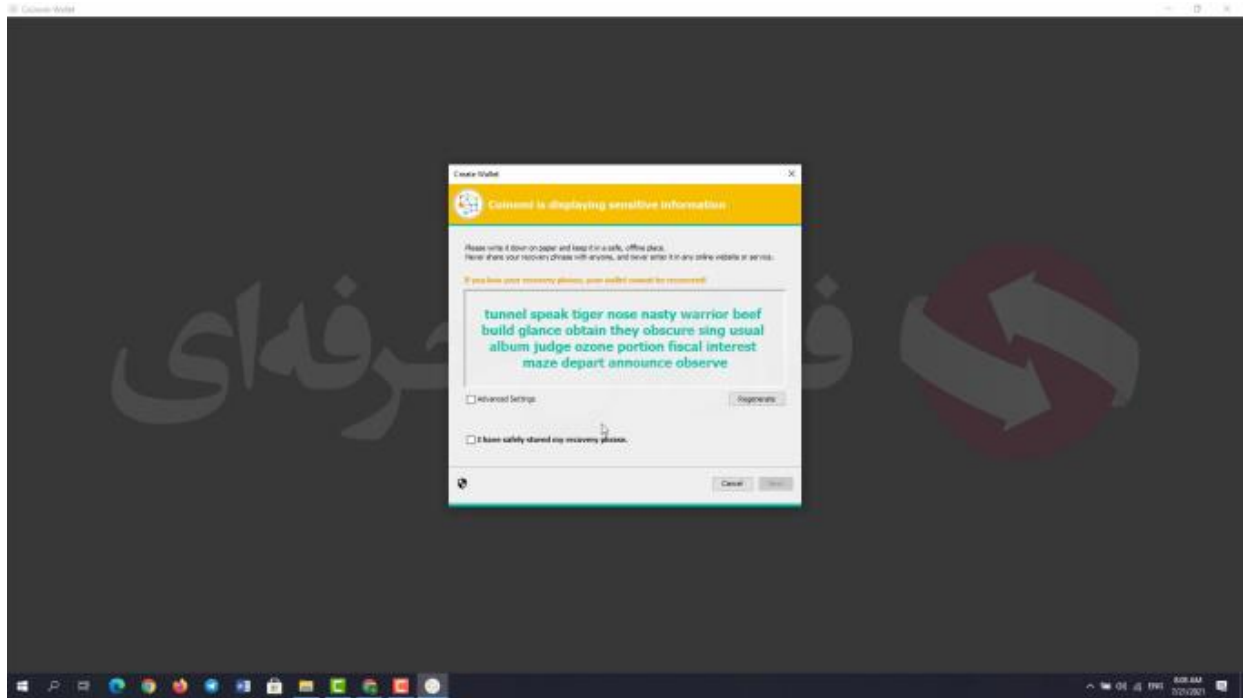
Coinomi Wallet

Create Wallet

Coinomi is displaying sensitive information

Please write it down on paper and keep it in a safe, offline place.
Never share your recovery phrase with anyone, and never enter it in any online website or service.

If you lose your recovery phrase, your wallet cannot be recovered!

tunnel speak tiger nose nasty warrior beef build glance obtain they obscure sing usual album judge ozone portion fiscal interest maze depart announce observe

Advanced Settings

Regenerate

I have safely stored my recovery phrase.

Cancel

Next

فرادرس حرفه‌ای

ENG
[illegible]
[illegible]